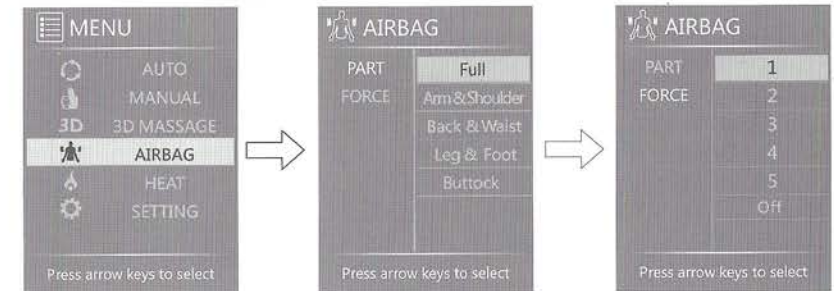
MENU

AUTO
MANUAL
3D 3D MASSAGE
AIRBAG
HEAT
SETTING

Press arrow keys to select

AIRBAG

PART
FORCE

Full
Arm&Shoulder
Back & Waist
Leg & Foot
Buttock

Press arrow keys to select

AIRBAG

PART
FORCE

1
2
3
4
5
Off

Press arrow keys to select